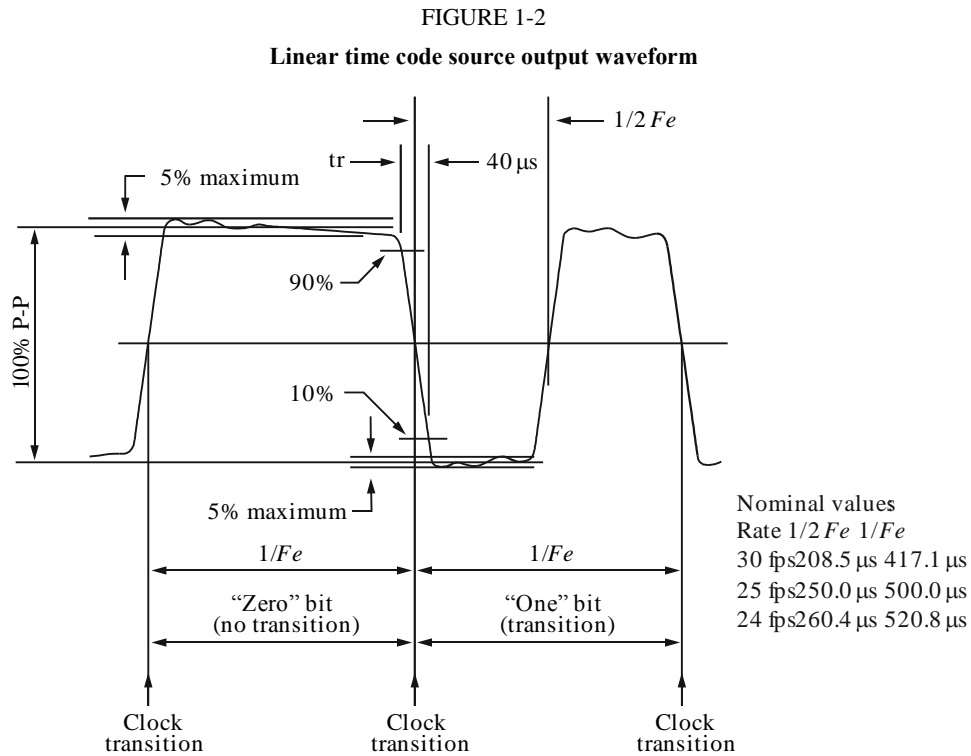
FIGURE 1-2

**Linear time code source output waveform**

1/2 *Fe*

tr

40 μs

5% maximum

100% P-P

90%

10%

5% maximum

1/*Fe*

1/*Fe*

"Zero" bit (no transition)

"One" bit (transition)

Clock transition

Clock transition

Clock transition

Nominal values
Rate 1/2 *Fe* 1/*Fe*
30 fps208.5 μs 417.1 μs
25 fps250.0 μs 500.0 μs
24 fps260.4 μs 520.8 μs